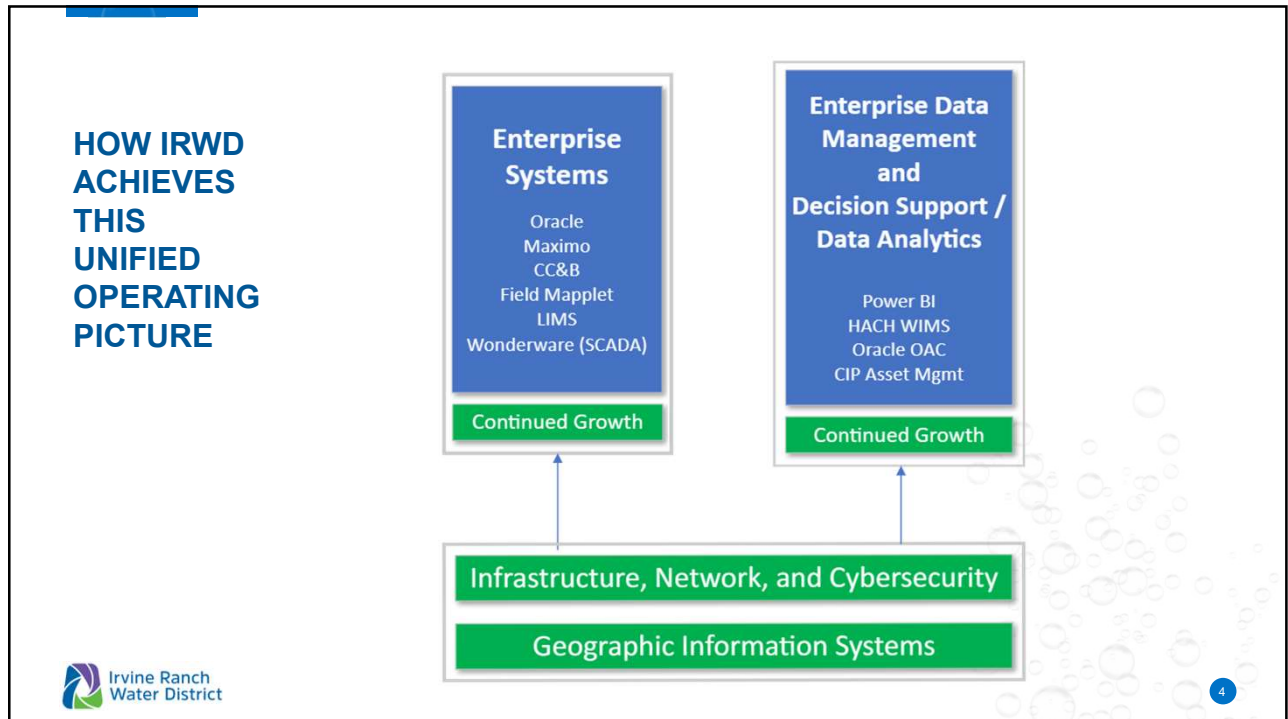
HOW IRWD ACHIEVES THIS UNIFIED OPERATING PICTURE

Enterprise Systems

Oracle
Maximo
CC&B
Field Mapplet
LIMS
Wonderware (SCADA)

Continued Growth

Enterprise Data Management and Decision Support / Data Analytics

Power BI
HACH WIMS
Oracle OAC
CIP Asset Mgmt

Continued Growth

Infrastructure, Network, and Cybersecurity

Geographic Information Systems

Irvine Ranch Water District

4